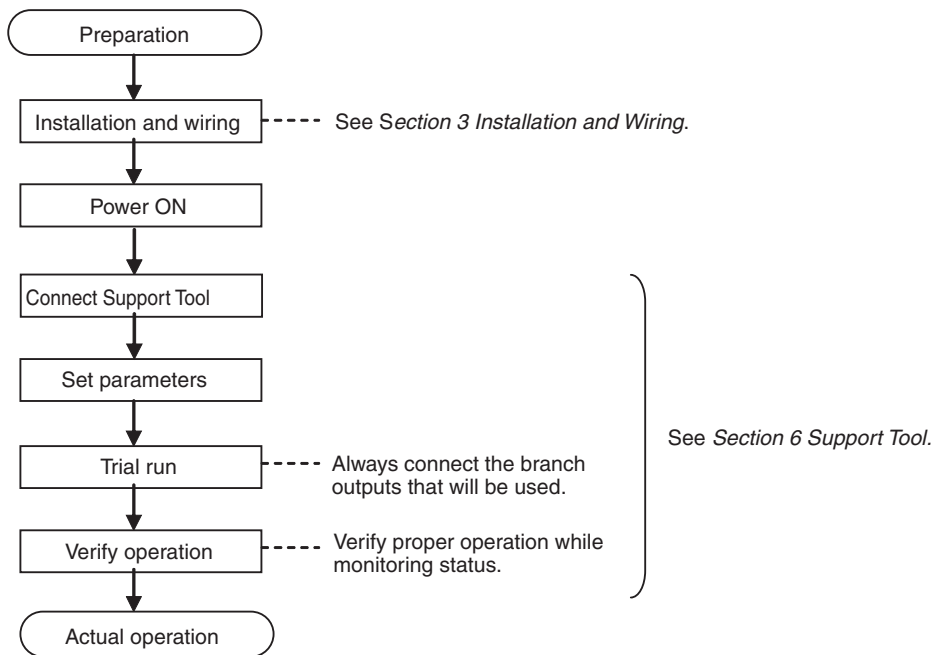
Preparation

Installation and wiring

See Section 3 Installation and Wiring.

Power ON

Connect Support Tool

Set parameters

Trial run

Always connect the branch outputs that will be used.

Verify operation

Verify proper operation while monitoring status.

See Section 6 Support Tool.

Actual operation